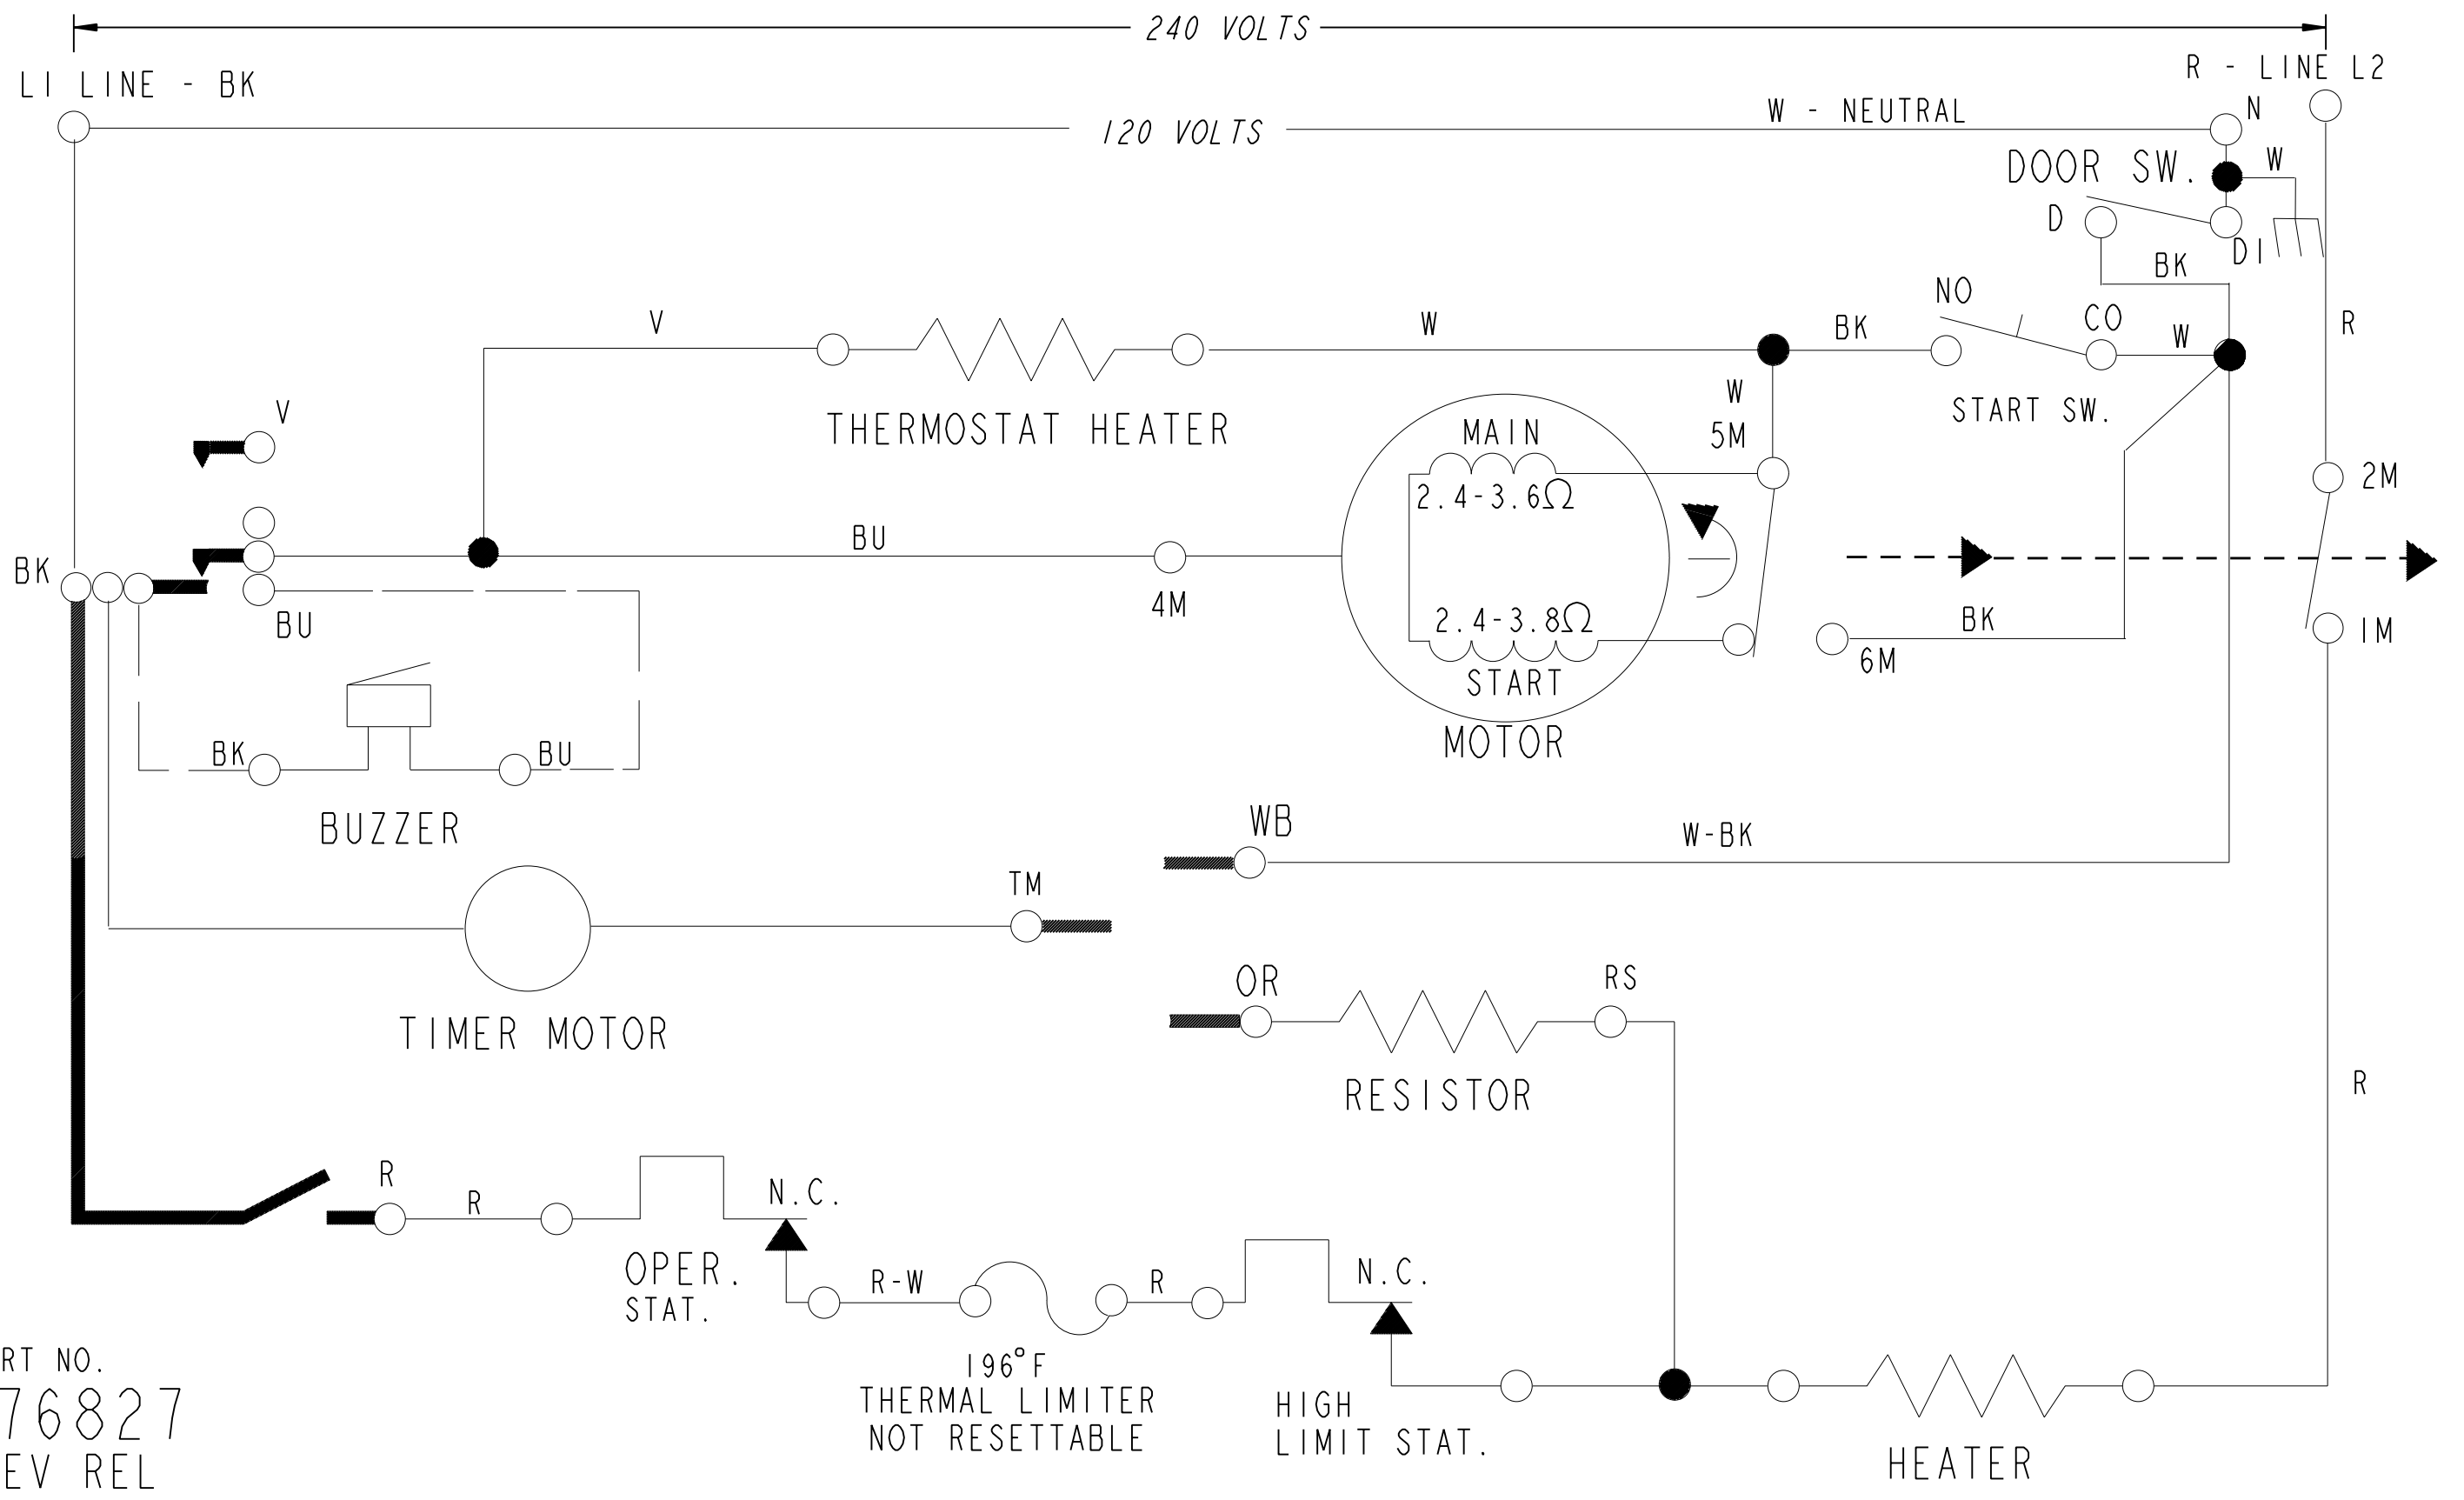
240 VOLTS

LI LINE - BK

R - LINE L2

120 VOLTS

W - NEUTRAL

N

DOOR SW.

W

D

DI

BK

NO

CO

V

W

BK

W

R

THERMOSTAT HEATER

START SW.

V

W

5M

MAIN

$2.4-3.6\Omega$

2M

BU

BK

4M

$2.4-3.8\Omega$

START

BK

BU

6M

IM

MOTOR

BK

BU

BUZZER

WB

W-BK

TM

TIMER MOTOR

OR

RS

RESISTOR

R

R

R

N.C.

OPER.
STAT.

R-W

R

N.C.

196°F
THERMAL LIMITER
NOT RESETTABLE

HIGH
LIMIT STAT.

HEATER

RT NO.
76827
EV REL